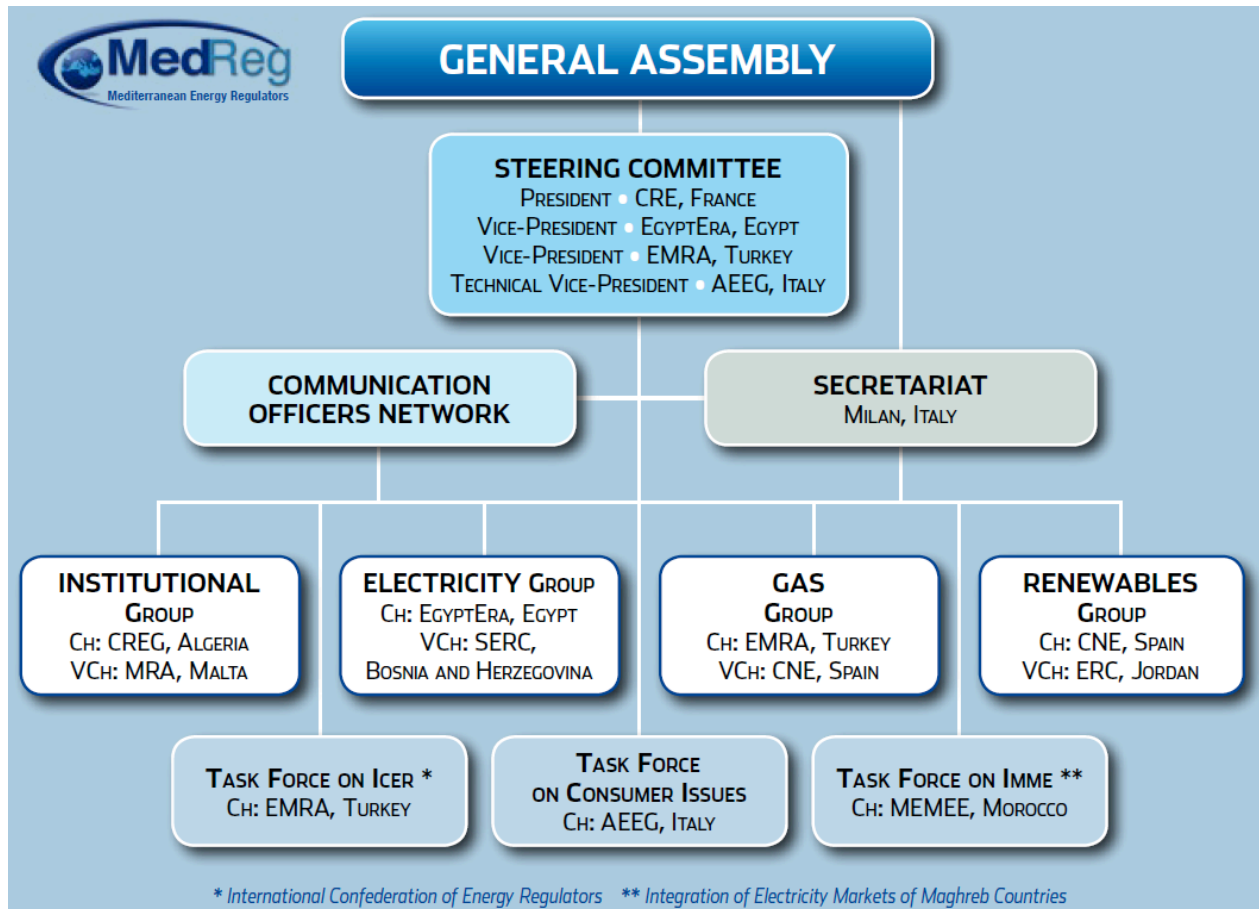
MedReg
Mediterranean Energy Regulators

GENERAL ASSEMBLY

STEERING COMMITTEE
President • CRE, France
Vice-President • EgyptEra, Egypt
Vice-President • EMRA, Turkey
Technical Vice-President • AEEG, Italy

COMMUNICATION OFFICERS NETWORK

SECRETARIAT
Milan, Italy

INSTITUTIONAL Group
Ch: CREG, Algeria
VCh: MRA, Malta

ELECTRICITY Group
Ch: EgyptEra, Egypt
VCh: SERC, Bosnia and Herzegovina

GAS Group
Ch: EMRA, Turkey
VCh: CNE, Spain

RENEWABLES Group
Ch: CNE, Spain
VCh: ERC, Jordan

Task Force on Icer *
Ch: EMRA, Turkey

Task Force on Consumer Issues
Ch: AEEG, Italy

Task Force on Imme **
Ch: MEMEE, Morocco

* International Confederation of Energy Regulators ** Integration of Electricity Markets of Maghreb Countries